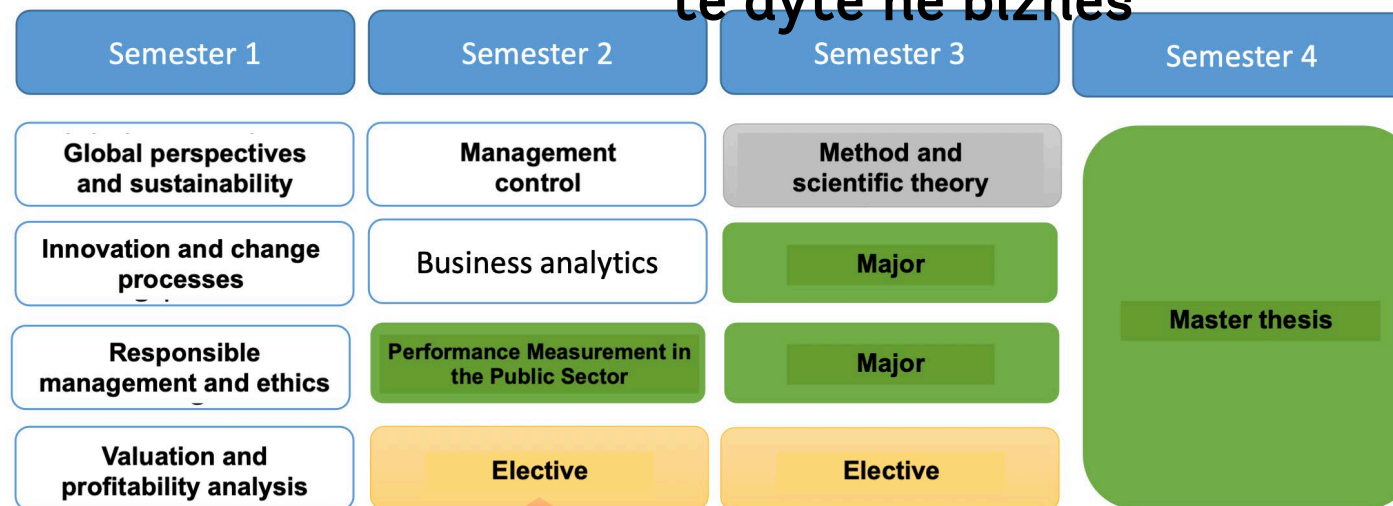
te dyte ne biznes

| Semester 1 | Semester 2 | Semester 3 | Semester 4 |
|---|---|---|---|
| Global perspectives and sustainability | Management control | Method and scientific theory | Master thesis |
| Innovation and change processes | Business analytics | Major | |
| Responsible management and ethics | Performance Measurement in the Public Sector | Major | |
| Valuation and profitability analysis | Elective | Elective | |